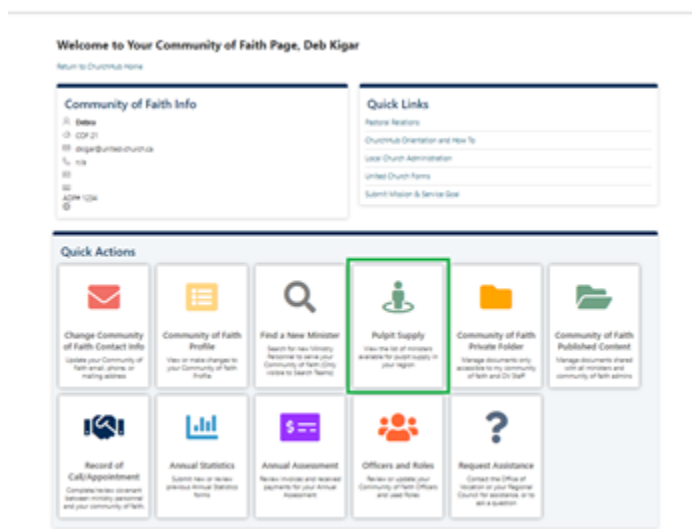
Welcome to Your Community of Faith Page, Deb Kigar

Return to ChurchHub Home

Community of Faith Info

Debra

COF 21

dkigar@united-church.ca

n/a

ADP# 1234

Quick Links

Pastoral Relations

ChurchHub Orientation and How To

Local Church Administration

United Church Forms

Submit Mission & Service Goal

Quick Actions

Change Community of Faith Contact Info
Update your Community of Faith email, phone, or mailing address

Community of Faith Profile
View or make changes to your Community of Faith Profile

Find a New Minister
Search for new ministry Personnel to serve your Community of Faith (Only visible to Search Teams)

Pulpit Supply
View the list of ministers available for pulpit supply in your region

Community of Faith Private Folder
Manage documents only accessible to my community of faith and CH Staff

Community of Faith Published Content
Manage documents shared with all ministers and community of faith admins

Record of Call/Appointment
Complete/review covenant between ministry personnel and your community of faith

Annual Statistics
Submit new or review previous Annual Statistics forms

Annual Assessment
Review invoices and received payments for your Annual Assessment

Officers and Roles
Review or update your Community of Faith Officers and User Roles

Request Assistance
Contact the Office of Vocation or your Regional Council for assistance, or to ask a question